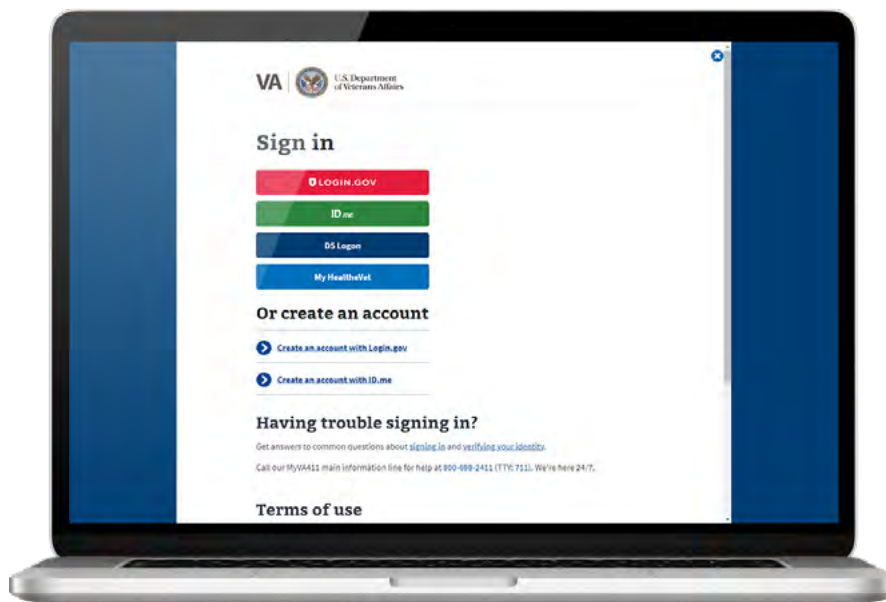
VA U.S. Department of Veterans Affairs

Sign in

LOGIN.GOV

ID.me

DS Logon

My HealtheVet

Or create an account

Create an account with Login.gov

Create an account with ID.me

Having trouble signing in?

Get answers to common questions about signing in and verifying your identity.

Call our MyVA411 main information line for help at 800-698-2411 (TTY: 711). We're here 24/7.

Terms of use